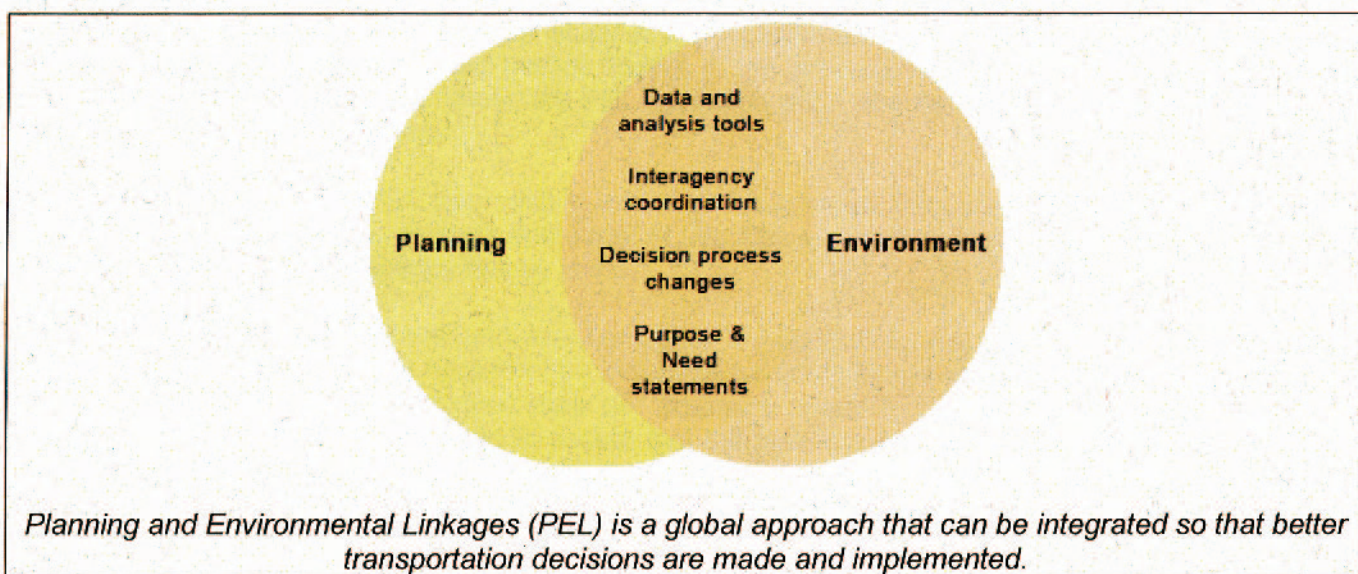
Planning

Data and analysis tools

Interagency coordination

Decision process changes

Purpose & Need statements

Environment

Planning and Environmental Linkages (PEL) is a global approach that can be integrated so that better transportation decisions are made and implemented.